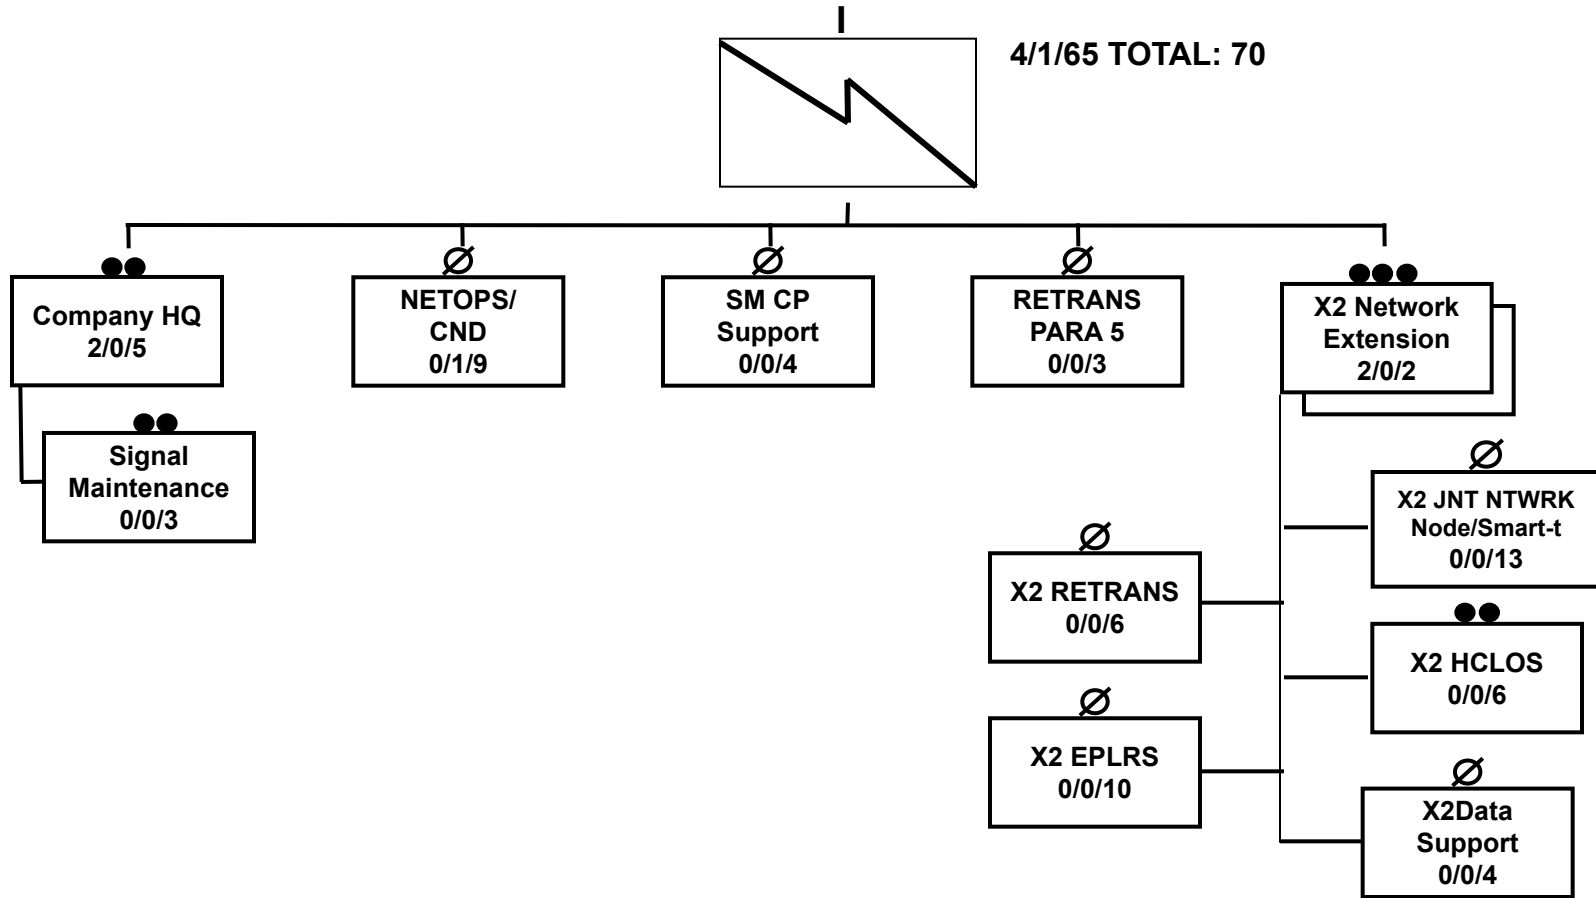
I

4/1/65 TOTAL: 70

I

●●
Company HQ
2/0/5

●●
Signal Maintenance
0/0/3

Ø
NETOPS/ CND
0/1/9

Ø
SM CP Support
0/0/4

Ø
RETRANS PARA 5
0/0/3

●●●
X2 Network Extension
2/0/2

Ø
X2 JNT NTWRK Node/Smart-t
0/0/13

Ø
X2 RETRANS
0/0/6

●●
X2 HCLOS
0/0/6

Ø
X2 EPLRS
0/0/10

Ø
X2Data Support
0/0/4